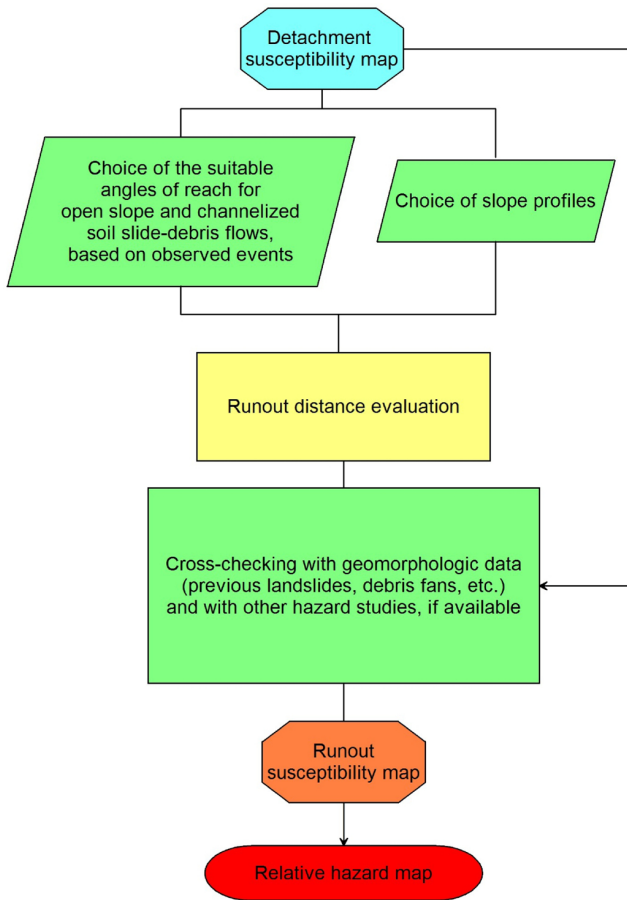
Detachment susceptibility map

Choice of the suitable angles of reach for open slope and channelized soil slide-debris flows, based on observed events

Choice of slope profiles

Runout distance evaluation

Cross-checking with geomorphologic data (previous landslides, debris fans, etc.) and with other hazard studies, if available

Runout susceptibility map

Relative hazard map